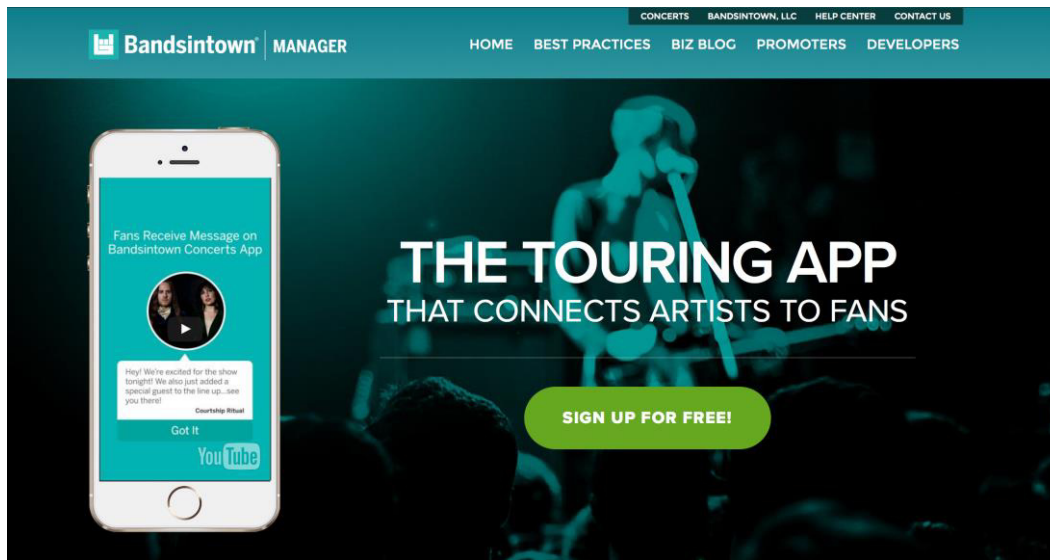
CONCERTS BANDSINTOWN, LLC HELP CENTER CONTACT US

Bandsintown® | MANAGER

HOME BEST PRACTICES BIZ BLOG PROMOTERS DEVELOPERS

Fans Receive Message on Bandsintown Concerts App

Hey! We're excited for the show tonight! We also just added a special guest to the line up...see you there!

Courtship Ritual

Got It

YouTube

THE TOURING APP

THAT CONNECTS ARTISTS TO FANS

SIGN UP FOR FREE!